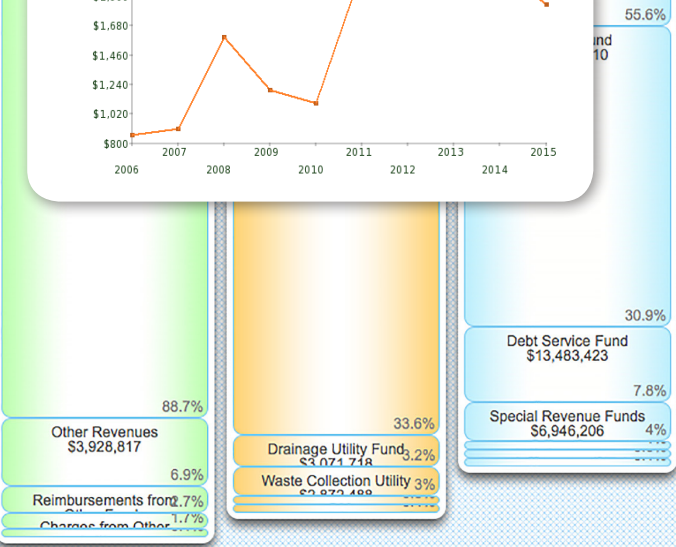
$1,680
$1,460
$1,240
$1,020
$800
2006
2007
2008
2009
2010
2011
2012
2013
2014
2015

55.6%
und
10

30.9%
Debt Service Fund
$13,483,423
7.8%
Special Revenue Funds
$6,946,206
4%

88.7%
Other Revenues
$3,928,817
6.9%
Reimbursements from
2.7%
1.7%
Charges from Other

33.6%
Drainage Utility Fund
$3,071,718
3.2%
Waste Collection Utility
3%
$2,872,488